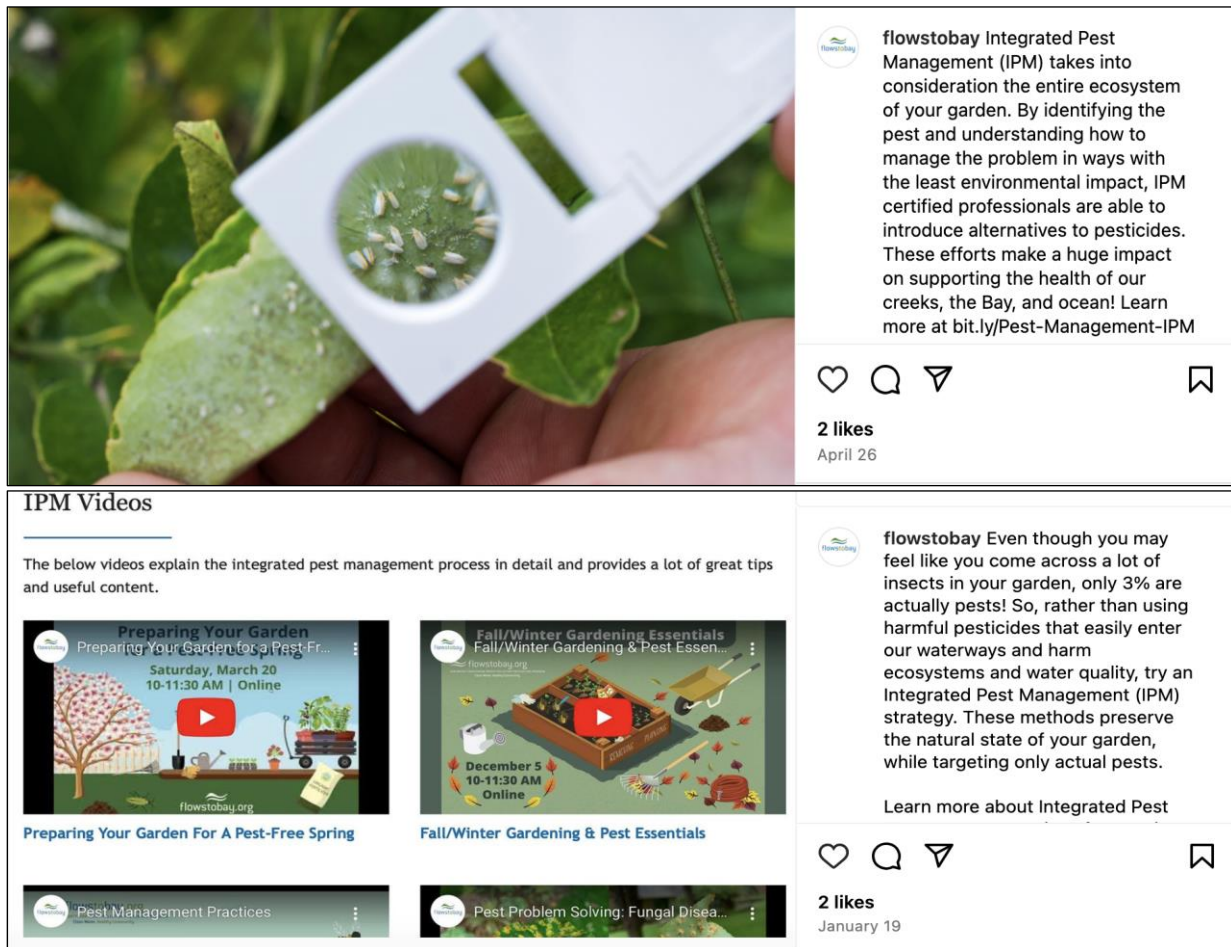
flowstobay

flowstobay Integrated Pest Management (IPM) takes into consideration the entire ecosystem of your garden. By identifying the pest and understanding how to manage the problem in ways with the least environmental impact, IPM certified professionals are able to introduce alternatives to pesticides. These efforts make a huge impact on supporting the health of our creeks, the Bay, and ocean! Learn more at bit.ly/Pest-Management-IPM

2 likes
April 26

IPM Videos

The below videos explain the integrated pest management process in detail and provides a lot of great tips and useful content.

flowstobay
Preparing Your Garden for a Pest-Fr...
Preparing Your Garden
Saturday, March 20
10-11:30 AM | Online
flowstobay.org

Preparing Your Garden For A Pest-Free Spring

flowstobay
Fall/Winter Gardening & Pest Essen...
Fall/Winter Gardening Essentials
flowstobay.org
December 5
10-11:30 AM
Online

Fall/Winter Gardening & Pest Essentials

flowstobay
Pest Management Practices

flowstobay
Pest Problem Solving: Fungal Disea...

flowstobay

flowstobay Even though you may feel like you come across a lot of insects in your garden, only 3% are actually pests! So, rather than using harmful pesticides that easily enter our waterways and harm ecosystems and water quality, try an Integrated Pest Management (IPM) strategy. These methods preserve the natural state of your garden, while targeting only actual pests.

Learn more about Integrated Pest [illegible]

2 likes
January 19